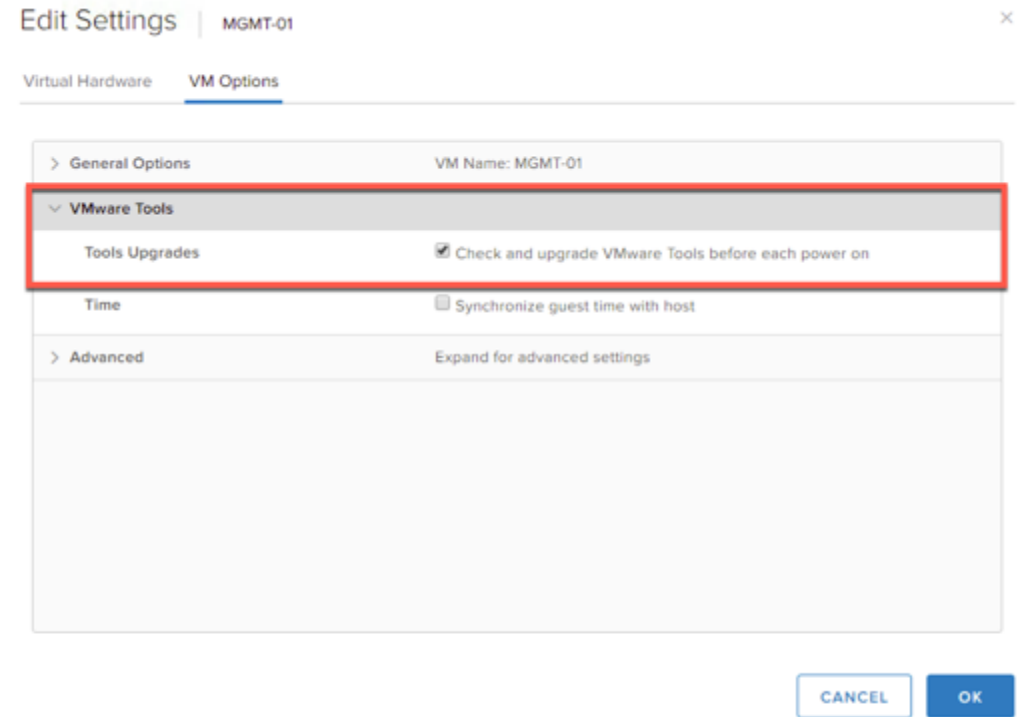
Edit Settings | MGMT-01

×

Virtual Hardware VM Options

> General Options VM Name: MGMT-01

∨ VMware Tools

Tools Upgrades ☑ Check and upgrade VMware Tools before each power on

Time ☐ Synchronize guest time with host

> Advanced Expand for advanced settings

CANCEL OK